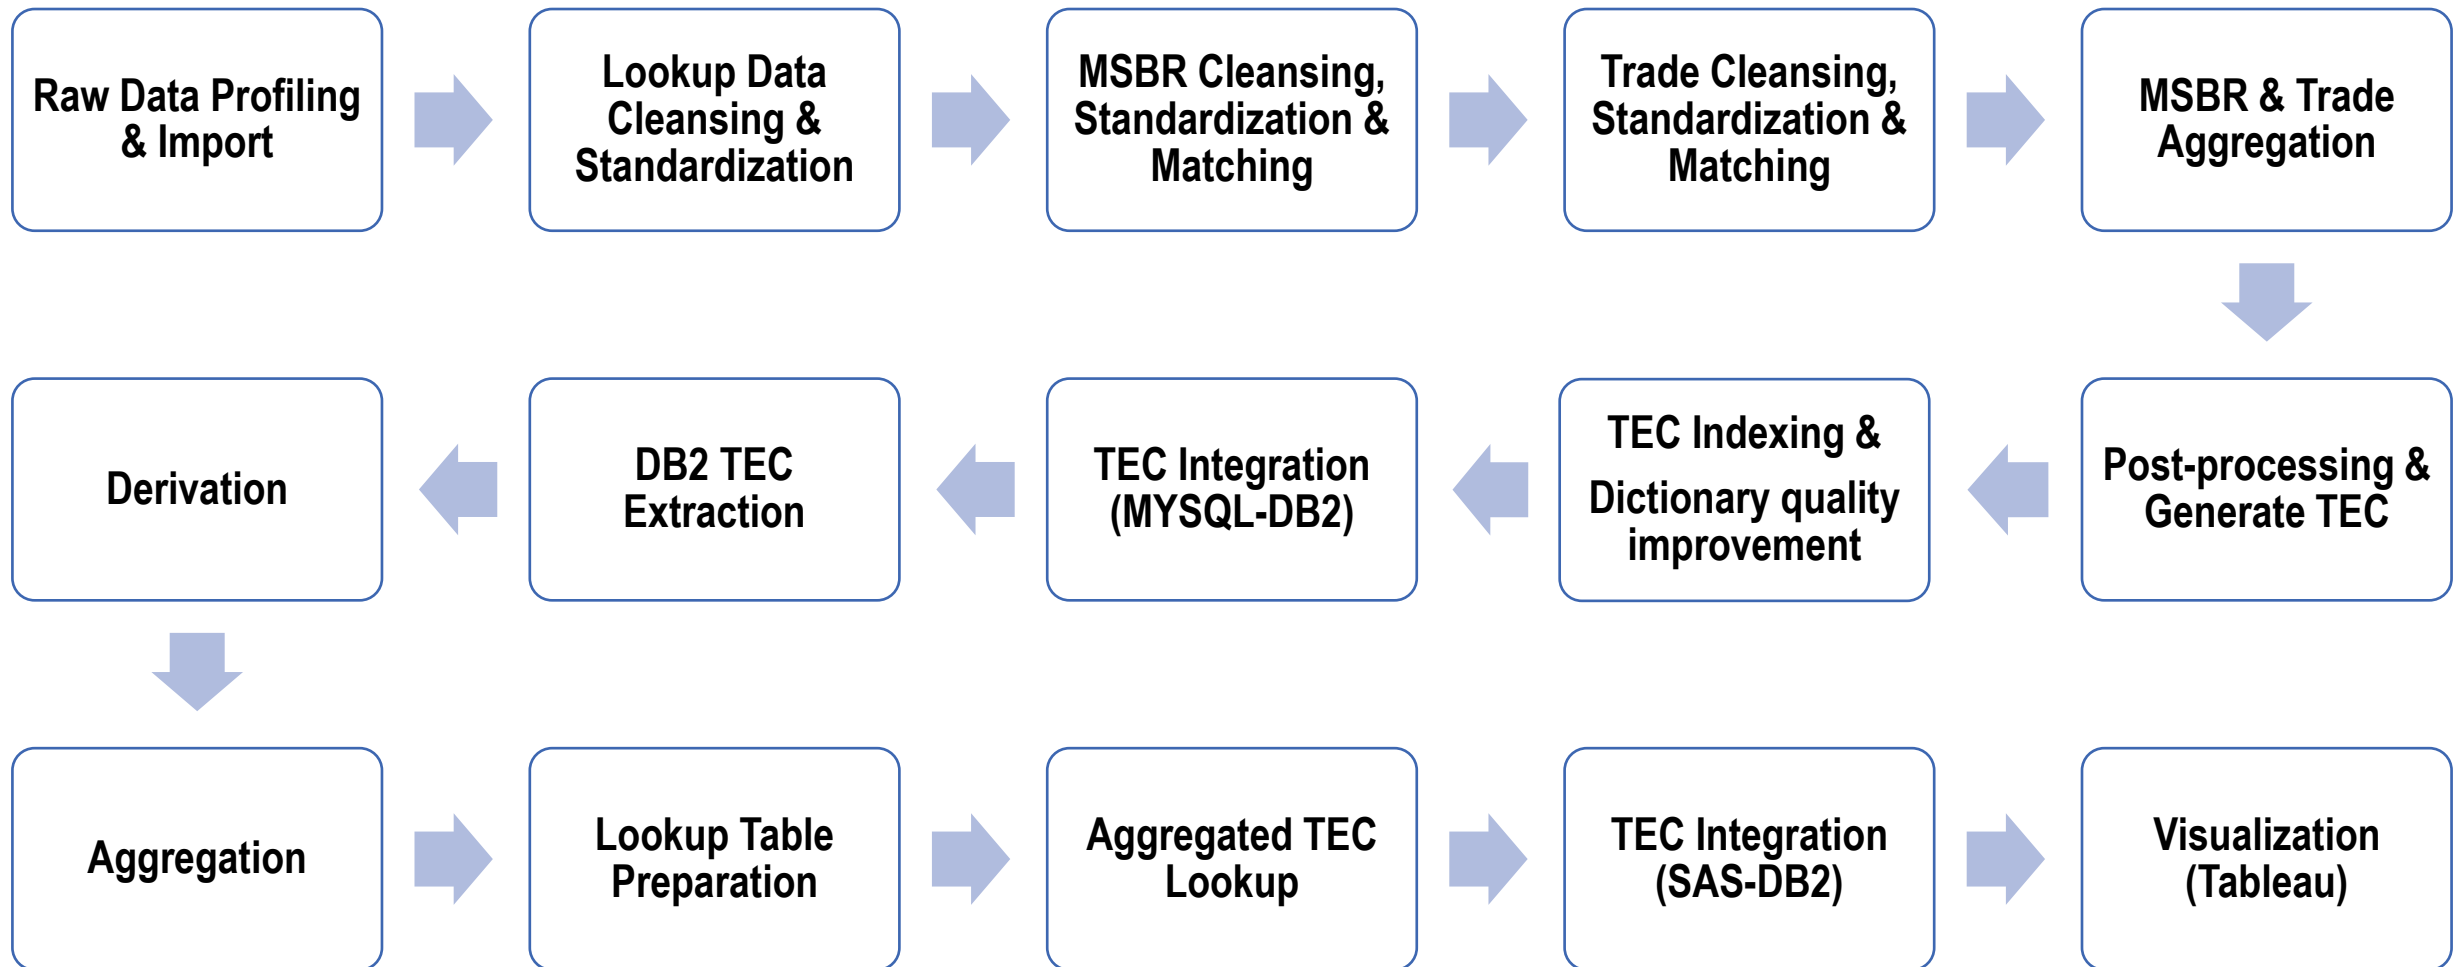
Raw Data Profiling & Import

Lookup Data Cleansing & Standardization

MSBR Cleansing, Standardization & Matching

Trade Cleansing, Standardization & Matching

MSBR & Trade Aggregation

Post-processing & Generate TEC

TEC Indexing & Dictionary quality improvement

TEC Integration (MYSQL-DB2)

DB2 TEC Extraction

Derivation

Aggregation

Lookup Table Preparation

Aggregated TEC Lookup

TEC Integration (SAS-DB2)

Visualization (Tableau)